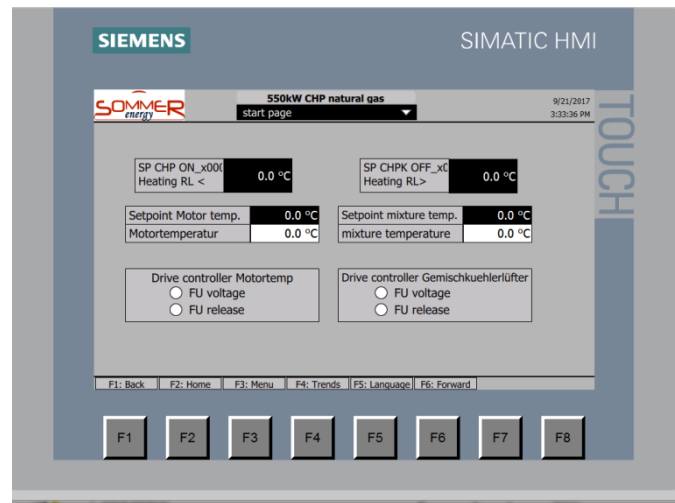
SIEMENS

SIMATIC HMI

TOUCH

SOMMER energy

550kW CHP natural gas

start page

9/21/2017
3:33:36 PM

SP CHP ON_x000
Heating RL <

0.0 °C

SP CHPK OFF_x0
Heating RL>

0.0 °C

| Setpoint Motor temp. | 0.0 °C |
|---|---|
| Motortemperatur | 0.0 °C |

| Setpoint mixture temp. | 0.0 °C |
|---|---|
| mixture temperature | 0.0 °C |

Drive controller Motortemp
FU voltage
FU release

Drive controller Gemischkuehlerlüfter
FU voltage
FU release

F1: Back F2: Home F3: Menu F4: Trends F5: Language F6: Forward

F1 F2 F3 F4 F5 F6 F7 F8